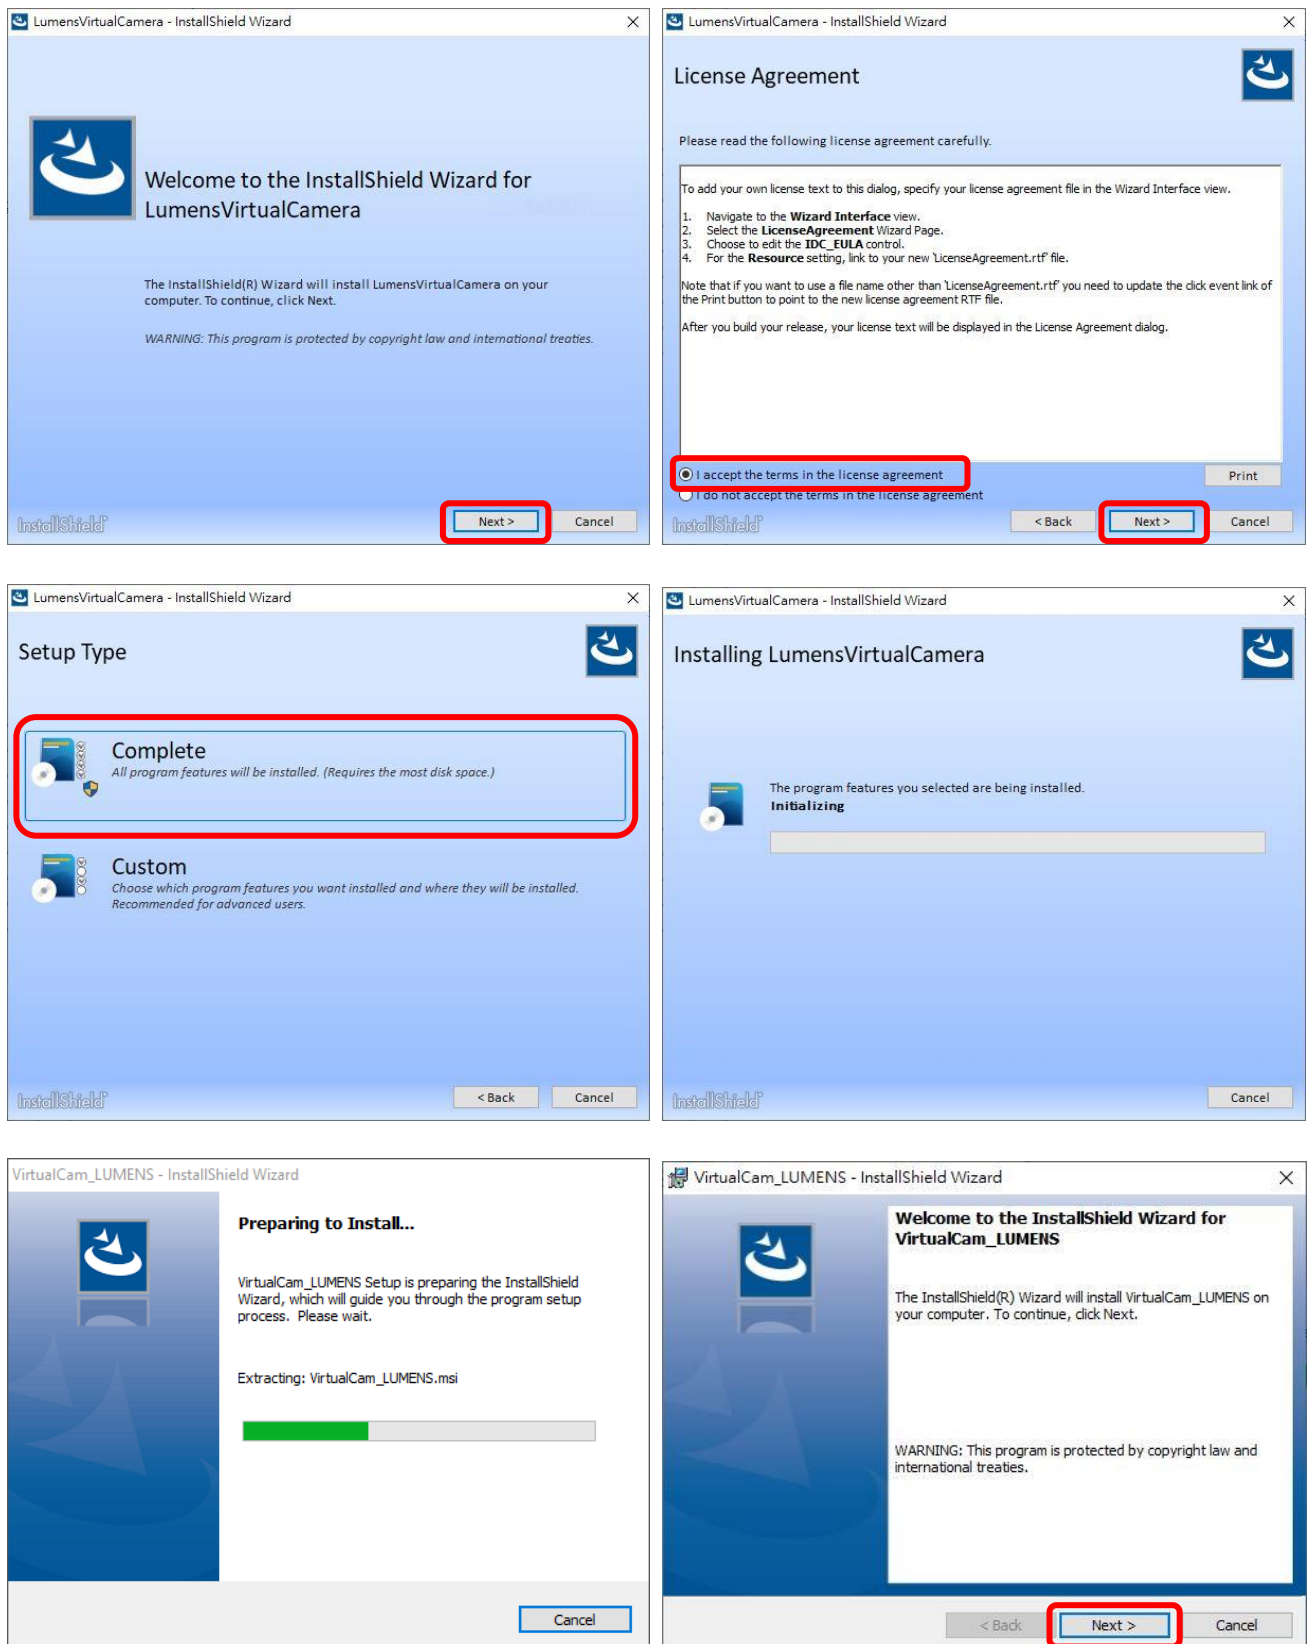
LumensVirtualCamera - InstallShield Wizard

Welcome to the InstallShield Wizard for LumensVirtualCamera

The InstallShield(R) Wizard will install LumensVirtualCamera on your computer. To continue, click Next.

WARNING: This program is protected by copyright law and international treaties.

InstallShield

Next >

Cancel

LumensVirtualCamera - InstallShield Wizard

License Agreement

Please read the following license agreement carefully.

To add your own license text to this dialog, specify your license agreement file in the Wizard Interface view.

1. Navigate to the **Wizard Interface** view.
2. Select the **LicenseAgreement** Wizard Page.
3. Choose to edit the **IDC_EULA** control.
4. For the **Resource** setting, link to your new 'LicenseAgreement.rtf' file.

Note that if you want to use a file name other than 'LicenseAgreement.rtf' you need to update the click event link of the Print button to point to the new license agreement RTF file.

After you build your release, your license text will be displayed in the License Agreement dialog.

I accept the terms in the license agreement

Print

I do not accept the terms in the license agreement

InstallShield

< Back

Next >

Cancel

LumensVirtualCamera - InstallShield Wizard

Setup Type

Complete

All program features will be installed. (Requires the most disk space.)

Custom

Choose which program features you want installed and where they will be installed. Recommended for advanced users.

InstallShield

< Back

Cancel

LumensVirtualCamera - InstallShield Wizard

Installing LumensVirtualCamera

The program features you selected are being installed.

Initializing

InstallShield

Cancel

VirtualCam_LUMENS - InstallShield Wizard

Preparing to Install...

VirtualCam_LUMENS Setup is preparing the InstallShield Wizard, which will guide you through the program setup process. Please wait.

Extracting: VirtualCam_LUMENS.msi

Cancel

VirtualCam_LUMENS - InstallShield Wizard

Welcome to the InstallShield Wizard for VirtualCam_LUMENS

The InstallShield(R) Wizard will install VirtualCam_LUMENS on your computer. To continue, click Next.

WARNING: This program is protected by copyright law and international treaties.

< Back

Next >

Cancel